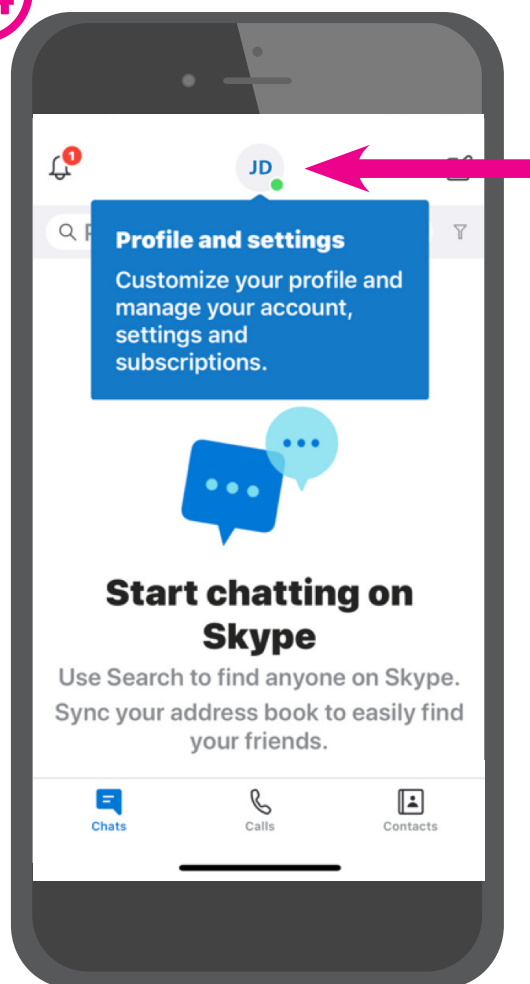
1

JD

Q P

Profile and settings

Customize your profile and manage your account, settings and subscriptions.

Start chatting on Skype

Use Search to find anyone on Skype.

Sync your address book to easily find your friends.

Chats

Calls

Contacts